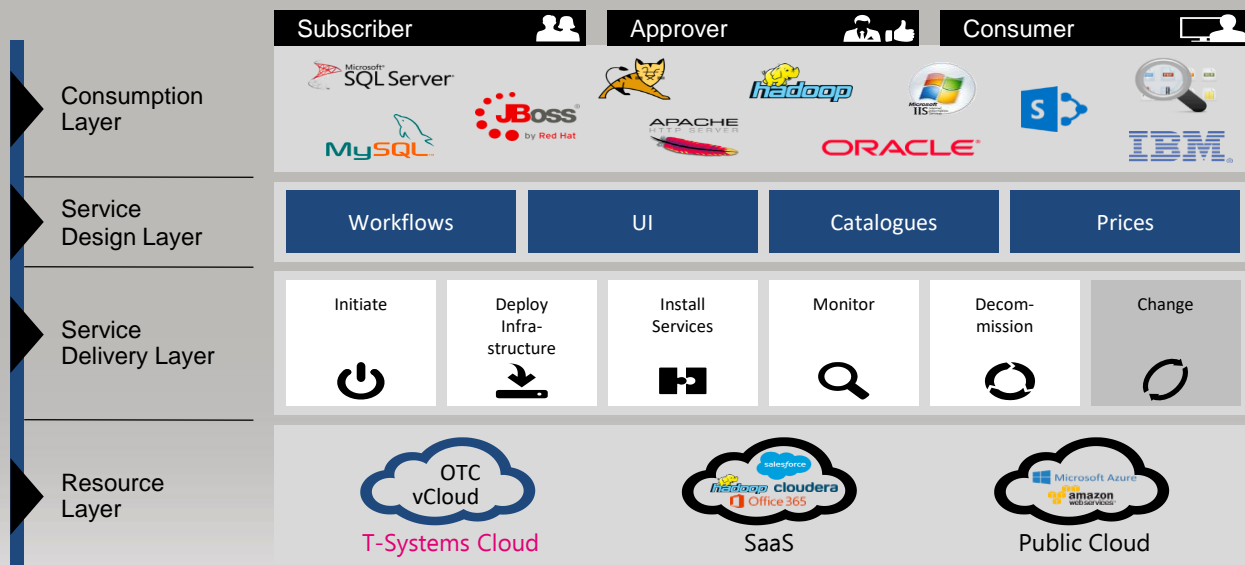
Subscriber

Approver

Consumer

Consumption Layer

Microsoft SQL Server

MySQL

JBoss by Red Hat

APACHE HTTP SERVER

hadoop

Microsoft IIS

ORACLE

IBM

Service Design Layer

Workflows

UI

Catalogues

Prices

Service Delivery Layer

Initiate

Deploy Infrastructure

Install Services

Monitor

Decommission

Change

Resource Layer

OTC vCloud

T-Systems Cloud

salesforce

hadoop

cloudera

Office 365

SaaS

Microsoft Azure

amazon web services

Public Cloud